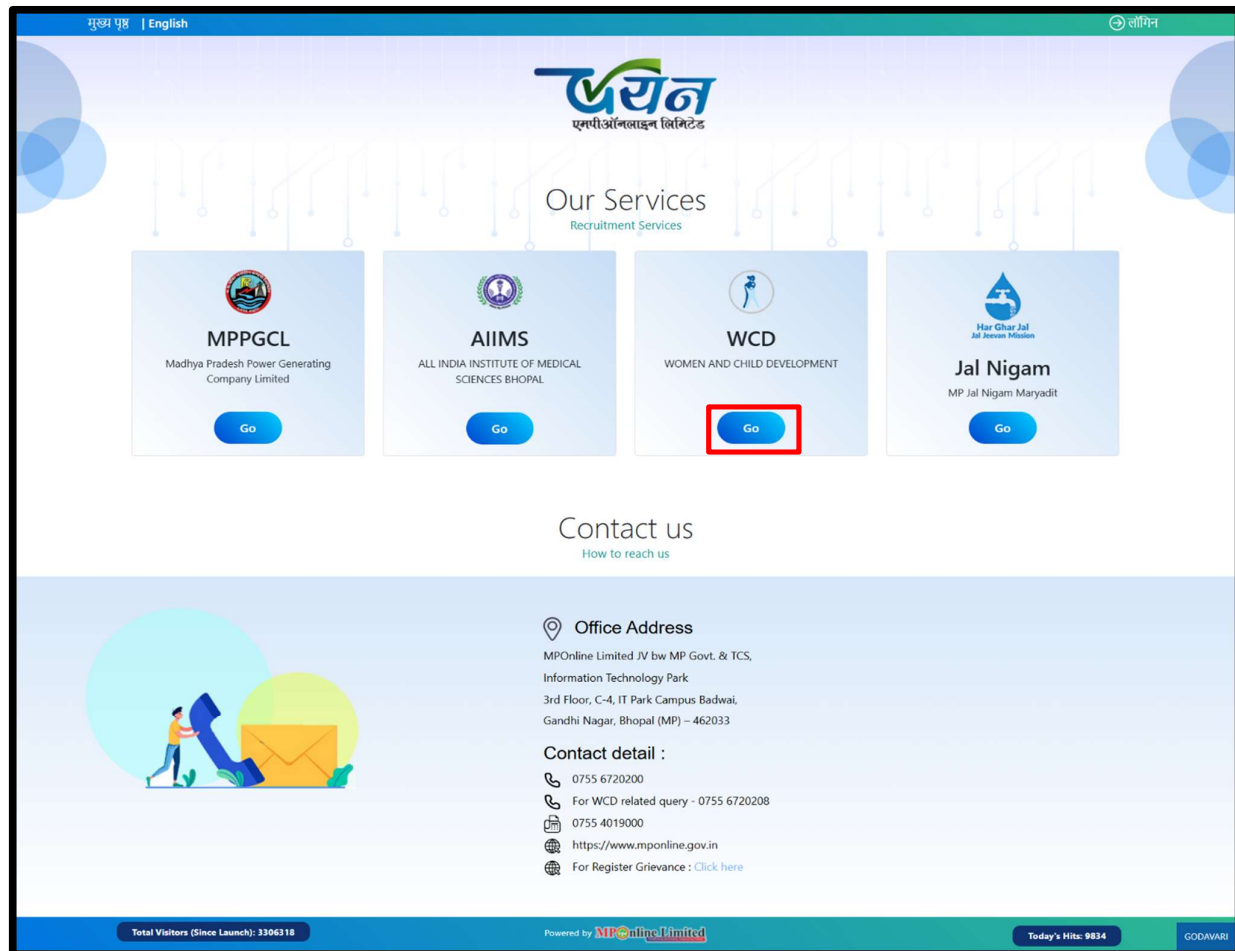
मुख्य पृष्ठ | English

लॉगिन

चयन
एमपीऑनलाइन लिमिटेड

Our Services
Recruitment Services

MPPGCL
Madhya Pradesh Power Generating Company Limited
Go

AIIMS
ALL INDIA INSTITUTE OF MEDICAL SCIENCES BHOPAL
Go

WCD
WOMEN AND CHILD DEVELOPMENT
Go

Har Ghar Jal
Jal Jeevan Mission
Jal Nigam
MP Jal Nigam Maryadit
Go

Contact us
How to reach us

Office Address
MPOnline Limited JV bw MP Govt. & TCS,
Information Technology Park
3rd Floor, C-4, IT Park Campus Badwai,
Gandhi Nagar, Bhopal (MP) – 462033

Contact detail :
0755 6720200
For WCD related query - 0755 6720208
0755 4019000
https://www.mponline.gov.in
For Register Grievance : Click here

Total Visitors (Since Launch): 3306318
Powered by MPOnline Limited
Today's Hits: 9834
GODAVARI